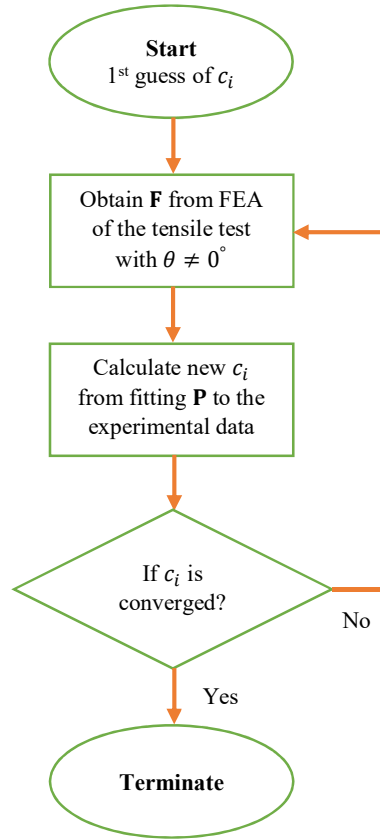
Start
1$^{st}$ guess of $c_i$

Obtain **F** from FEA of the tensile test with $\theta \neq 0^{\circ}$

Calculate new $c_i$ from fitting **P** to the experimental data

If $c_i$ is converged?

No

Yes

Terminate